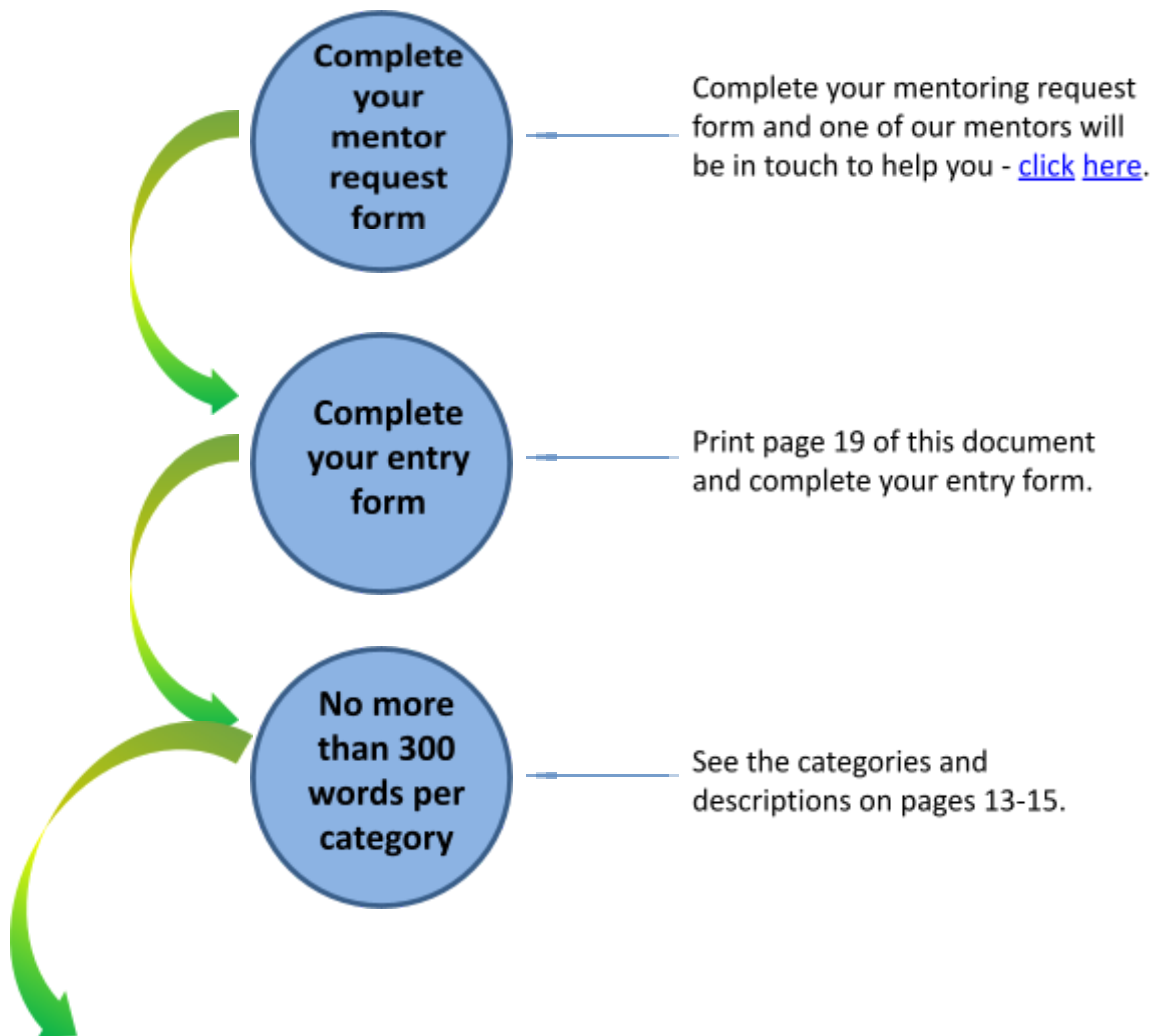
Complete your mentor request form

Complete your mentoring request form and one of our mentors will be in touch to help you - click here.

Complete your entry form

Print page 19 of this document and complete your entry form.

No more than 300 words per category

See the categories and descriptions on pages 13-15.